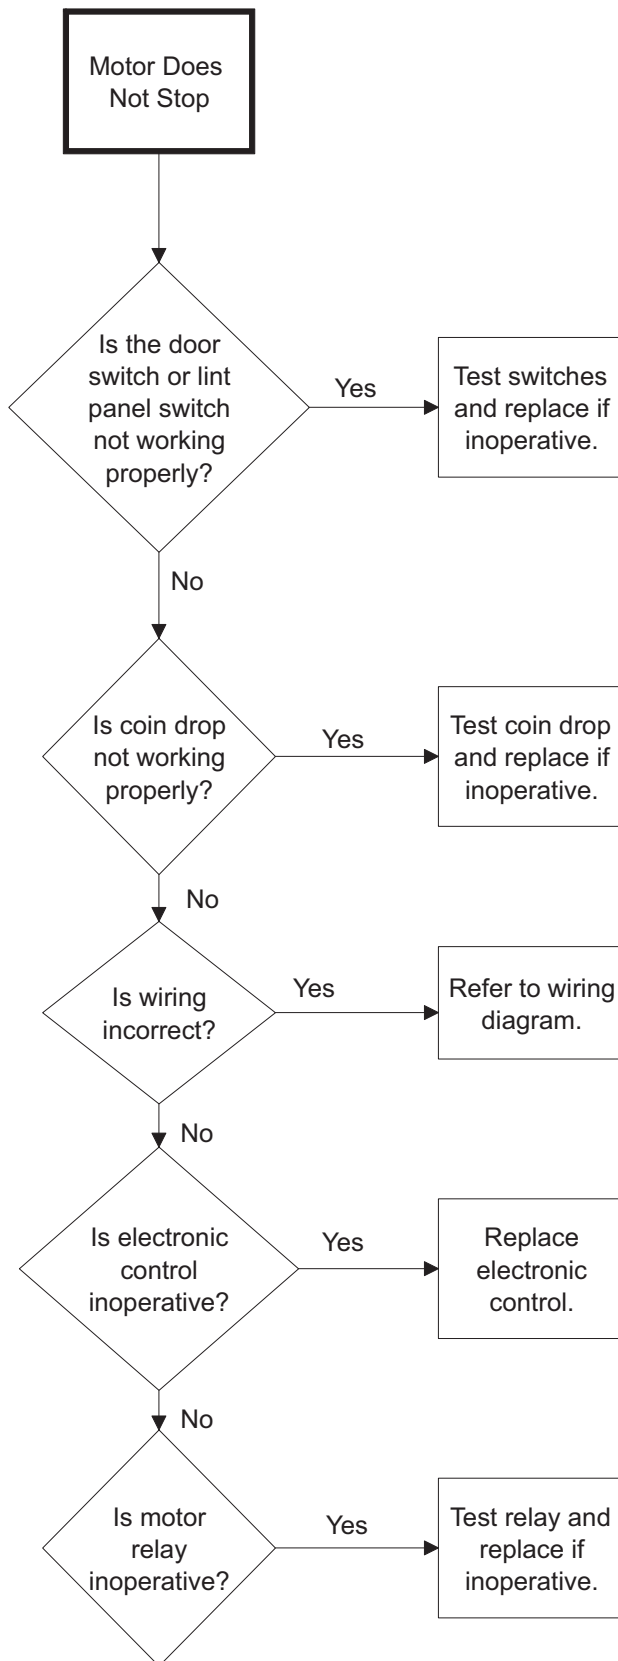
Motor Does Not Stop

Is the door switch or lint panel switch not working properly?

Yes

Test switches and replace if inoperative.

No

Is coin drop not working properly?

Yes

Test coin drop and replace if inoperative.

No

Is wiring incorrect?

Yes

Refer to wiring diagram.

No

Is electronic control inoperative?

Yes

Replace electronic control.

No

Is motor relay inoperative?

Yes

Test relay and replace if inoperative.